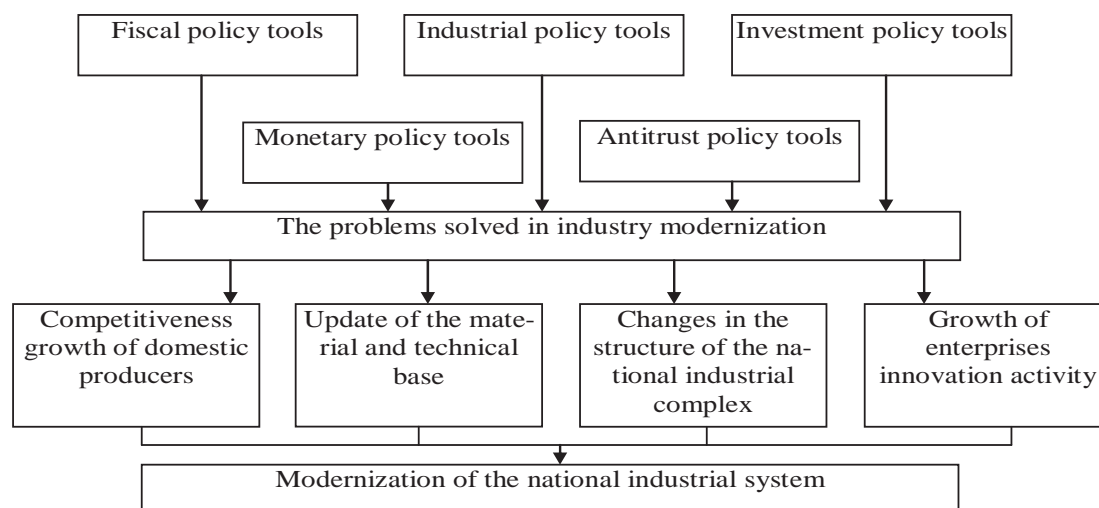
Fiscal policy tools

Industrial policy tools

Investment policy tools

Monetary policy tools

Antitrust policy tools

The problems solved in industry modernization

Competitiveness growth of domestic producers

Update of the material and technical base

Changes in the structure of the national industrial complex

Growth of enterprises innovation activity

Modernization of the national industrial system